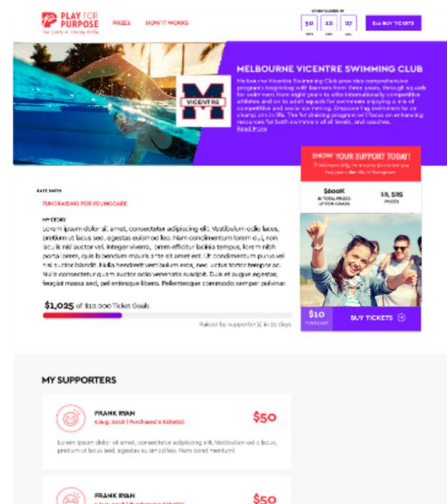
PLAY FOR PURPOSE
Be Lucky in Doing Good

PRIZES HOW IT WORKS

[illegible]
10 13 07

BUY TICKETS

MELBOURNE VICENTRE SWIMMING CLUB

VICENTRE

Melbourne Vicentre Swimming Club provides comprehensive programs beginning with learners from three years, through squads for swimmers from eight years to elite internationally competitive athletes and on to adult squads for swimmers enjoying a mix of competitive and social swimming. Empowering swimmers to be champions in life. The fundraising program will enhancing resources for both swimmers of all levels, and coaches. Read More

SHOW YOUR SUPPORT TODAY!
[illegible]

$600K IN TOTAL PRIZES UP FOR GRABS
10,595 PRIZES

KATE SMITH
FUNDRAISING FOR VICENTRE

MY STORY
Lorem ipsum dolor sit amet, consectetur adipiscing elit. Vestibulum odio lacus, pretium ut lacus sed, egestas euismod leo. Nam condimentum lorem et, j non ac, is nisl auctor vel. Integer viverra, ornare efficitur lacinia tempus, lorem nibh porta orem, quis in bendum mauris ante sit amet elit. Ut condimentum purus vel nisl auctor blandit. Nulla hendrerit vestibulum eros, non varius tortor tempus ac. Nulla consectetur quam auctor odio venenatis suscipit. Duis ut augue egestas, feugiat mauris sed, lacinia libero. Pellentesque commodo semper pulvinar.

$1,025 of $10,000 Ticket Goals

Raised by supporters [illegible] days

$10 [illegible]
BUY TICKETS

MY SUPPORTERS

FRANK RYAN
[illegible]
$50
Lorem ipsum dolor sit amet, consectetur adipiscing elit. Vestibulum odio lacus, pretium ut lacus sed, egestas euismod leo. Nam condimentum

FRANK RYAN
$50